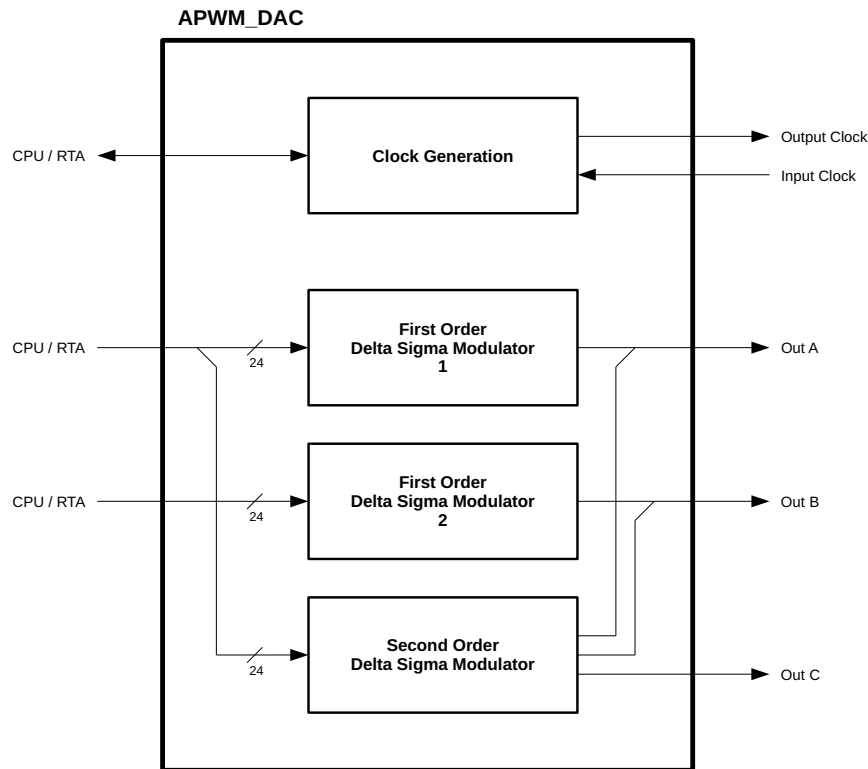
APWM_DAC

CPU / RTA

Clock Generation

Output Clock

Input Clock

CPU / RTA

24

First Order
Delta Sigma Modulator
1

Out A

CPU / RTA

24

First Order
Delta Sigma Modulator
2

Out B

24

Second Order
Delta Sigma Modulator

Out C